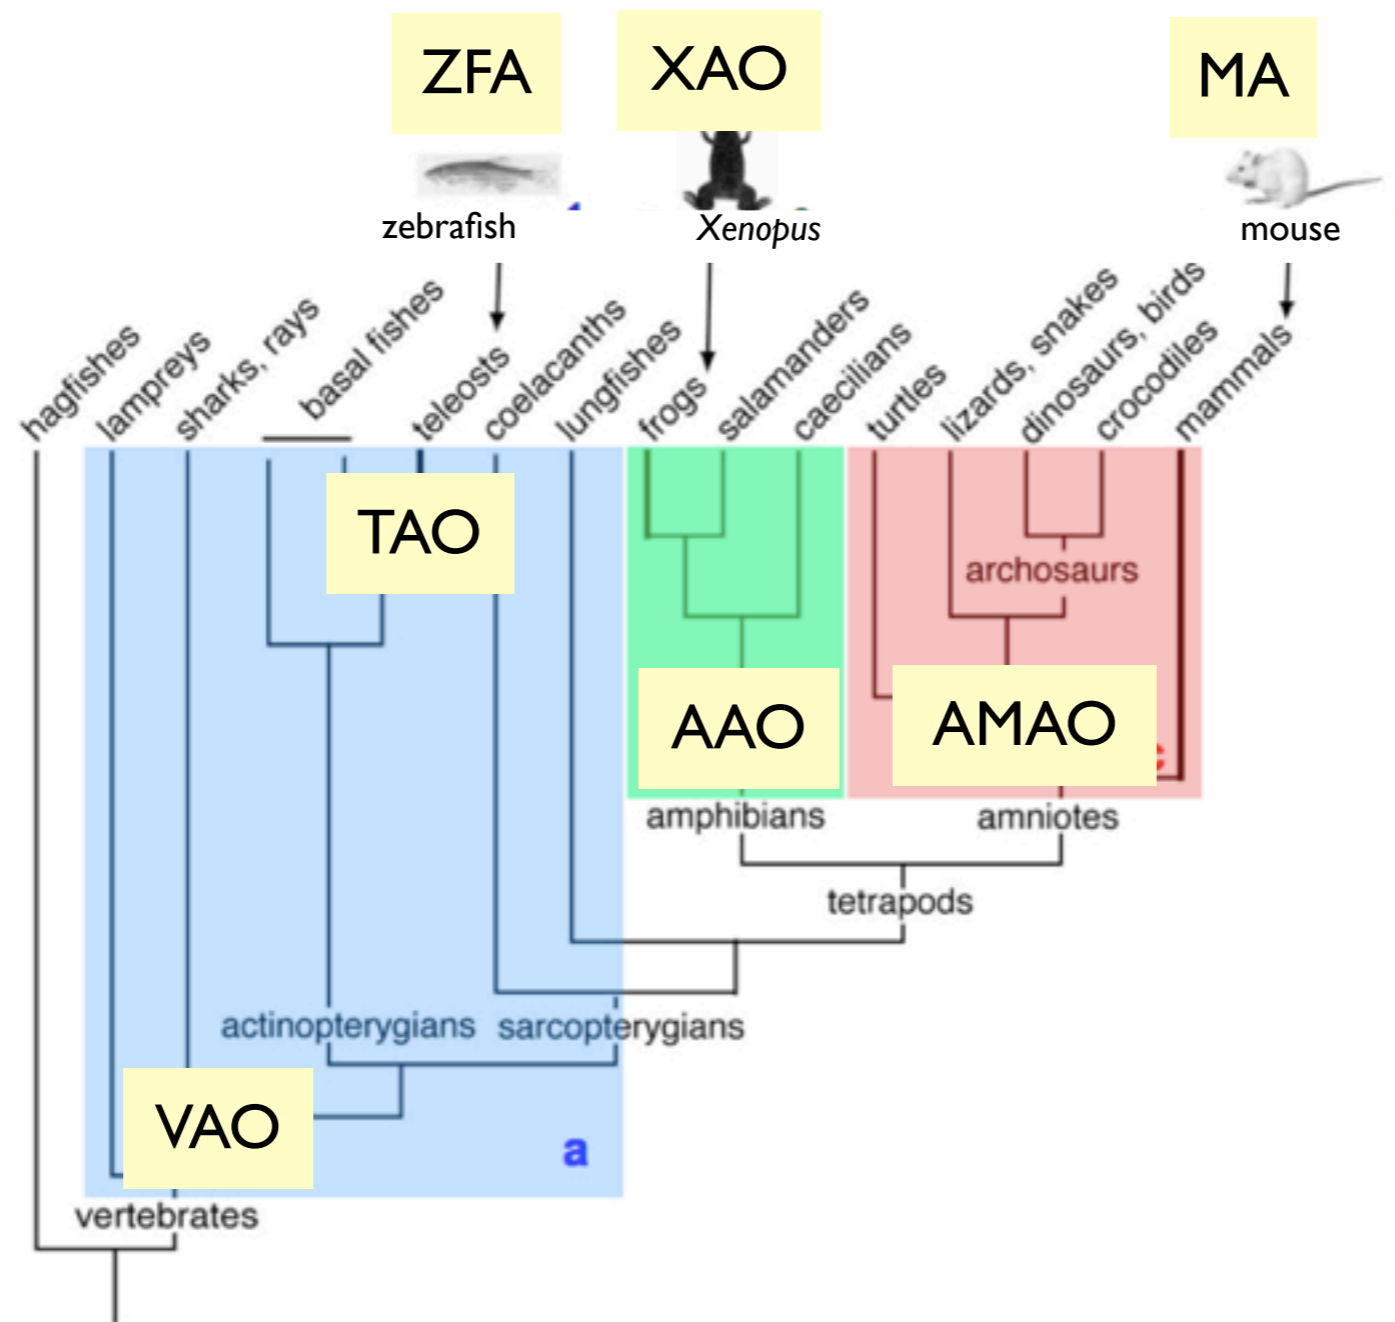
ZFA

XAO

MA

zebrafish

Xenopus

mouse

hagfishes
lampreys
sharks, rays
basal fishes
teleosts
coelacanths
lungfishes
frogs
salamanders
caecilians
turtles
lizards, snakes
dinosaurs, birds
crocodiles
mammals

TAO

archosaurs

AAO

AMAO

amphibians

amniotes

tetrapods

actinopterygians

sarcopterygians

VAO

a

vertebrates